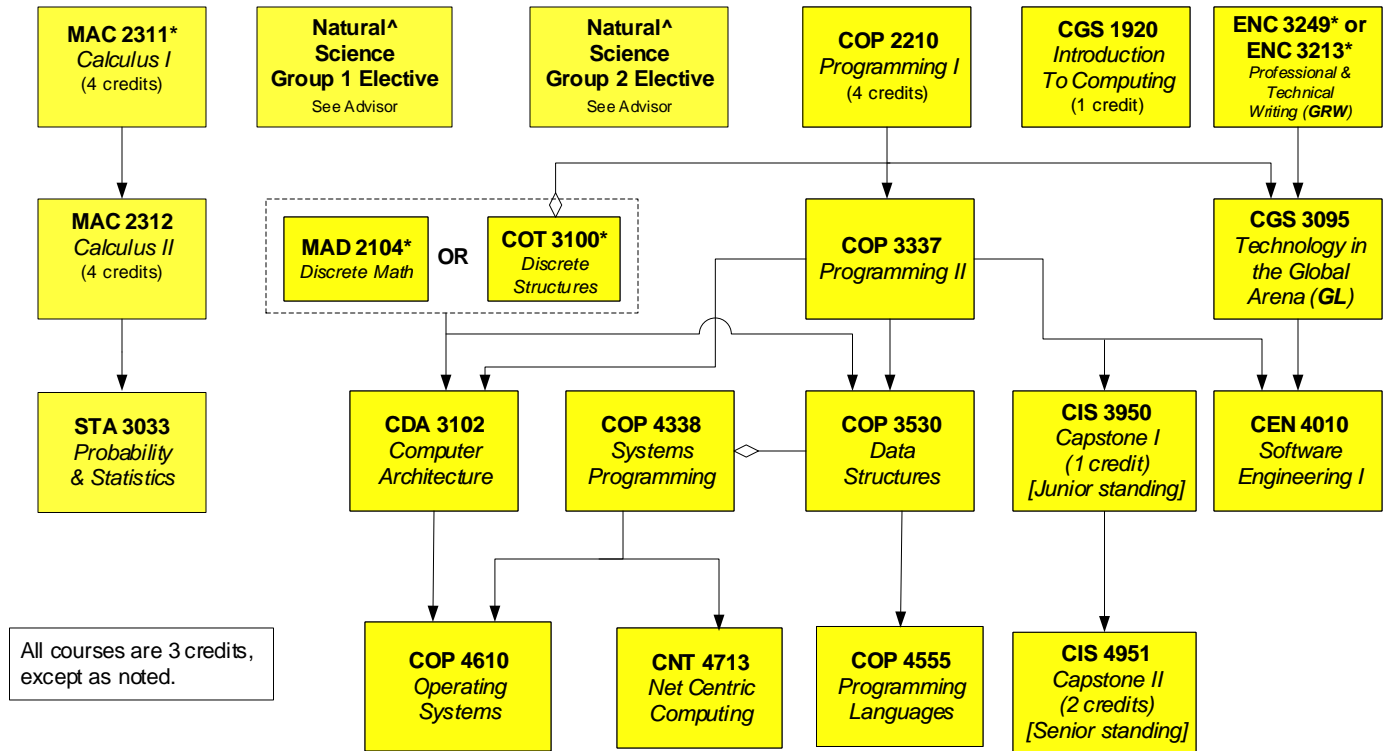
MAC 2311*
Calculus I
(4 credits)

Natural^
Science
Group 1 Elective
See Advisor

Natural^
Science
Group 2 Elective
See Advisor

COP 2210
Programming I
(4 credits)

CGS 1920
Introduction
To Computing
(1 credit)

ENC 3249* or
ENC 3213*
Professional &
Technical
Writing (GRW)

MAC 2312
Calculus II
(4 credits)

MAD 2104*
Discrete Math

OR

COT 3100*
Discrete
Structures

COP 3337
Programming II

CGS 3095
Technology in
the Global
Arena (GL)

STA 3033
Probability
& Statistics

CDA 3102
Computer
Architecture

COP 4338
Systems
Programming

COP 3530
Data
Structures

CIS 3950
Capstone I
(1 credit)
[Junior standing]

CEN 4010
Software
Engineering I

All courses are 3 credits, except as noted.

COP 4610
Operating
Systems

CNT 4713
Net Centric
Computing

COP 4555
Programming
Languages

CIS 4951
Capstone II
(2 credits)
[Senior standing]